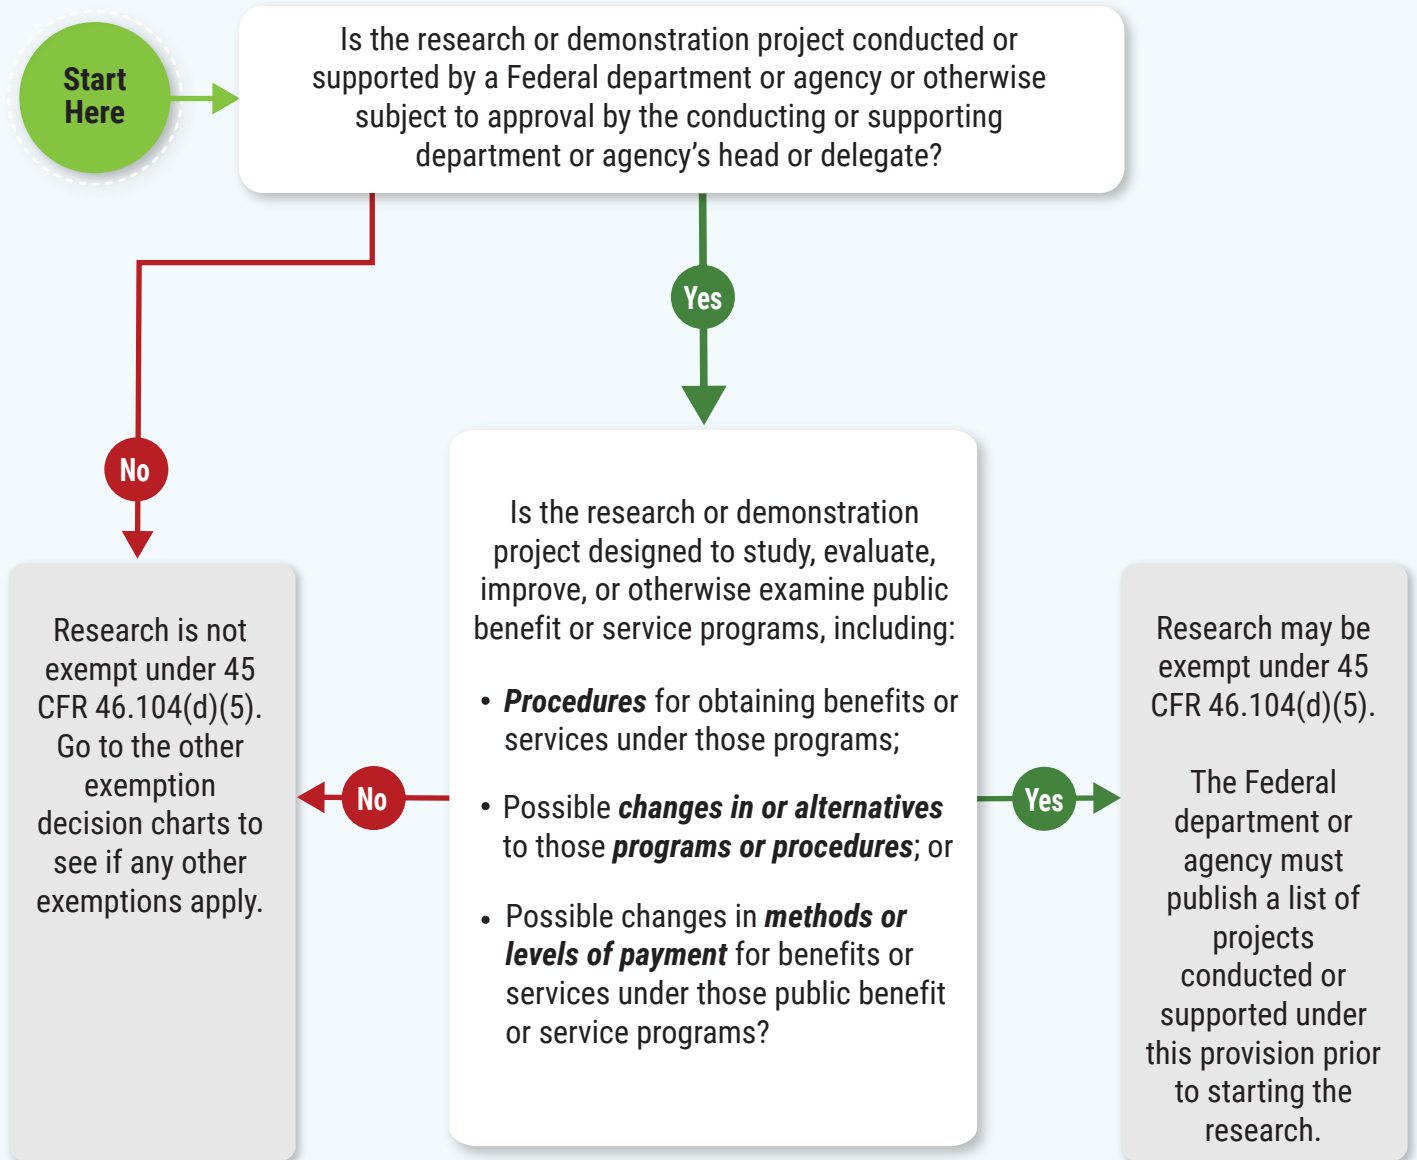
Start Here

Is the research or demonstration project conducted or supported by a Federal department or agency or otherwise subject to approval by the conducting or supporting department or agency's head or delegate?

Yes

No

Is the research or demonstration project designed to study, evaluate, improve, or otherwise examine public benefit or service programs, including:

• ***Procedures*** for obtaining benefits or services under those programs;

• Possible ***changes in or alternatives*** to those ***programs or procedures***; or

• Possible changes in ***methods or levels of payment*** for benefits or services under those public benefit or service programs?

Research is not exempt under 45 CFR 46.104(d)(5). Go to the other exemption decision charts to see if any other exemptions apply.

No

Yes

Research may be exempt under 45 CFR 46.104(d)(5).

The Federal department or agency must publish a list of projects conducted or supported under this provision prior to starting the research.